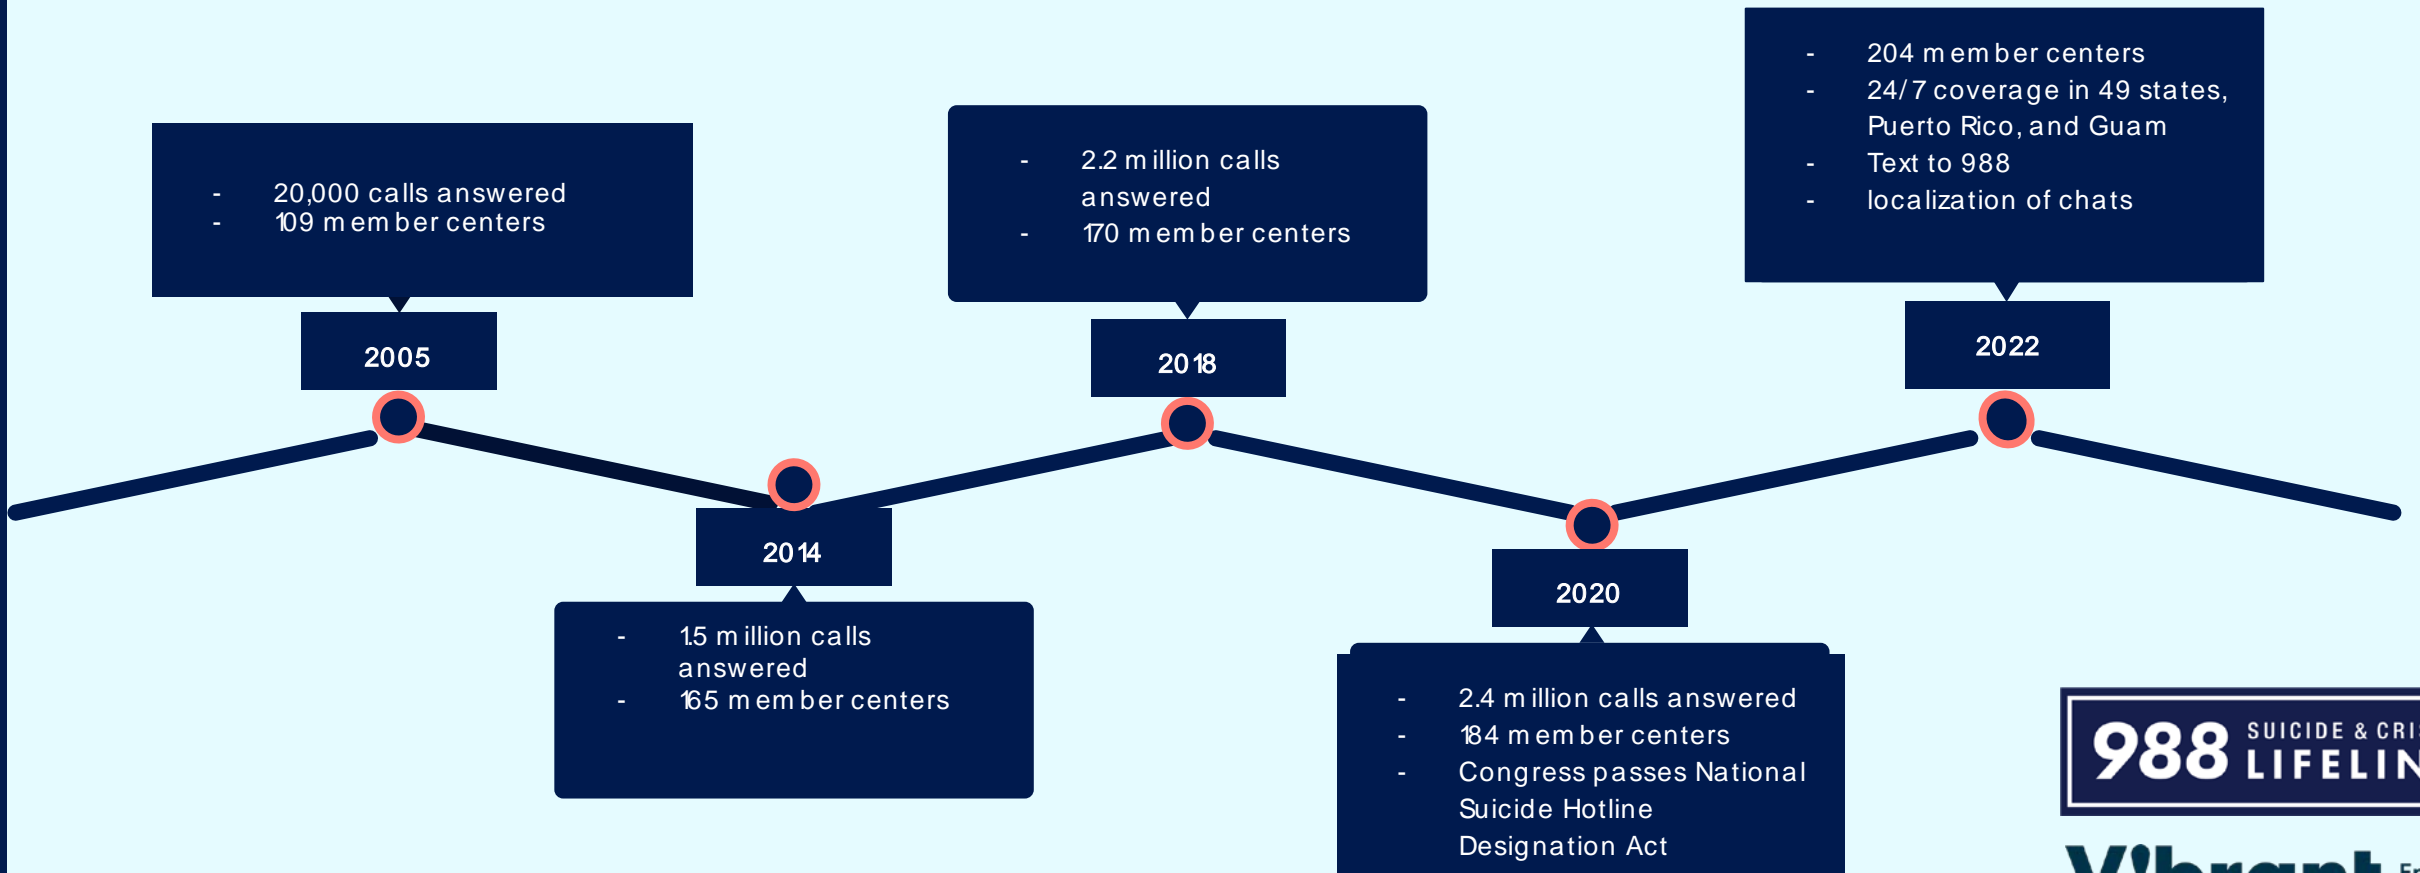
- 20,000 calls answered
- 109 member centers

2005

- 2.2 million calls answered
- 170 member centers

2018

- 204 member centers
- 24/7 coverage in 49 states, Puerto Rico, and Guam
- Text to 988
- localization of chats

2022

2014

- 1.5 million calls answered
- 165 member centers

2020

- 2.4 million calls answered
- 184 member centers
- Congress passes National Suicide Hotline Designation Act

988 SUICIDE & CRI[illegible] LIFELIN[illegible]

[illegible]